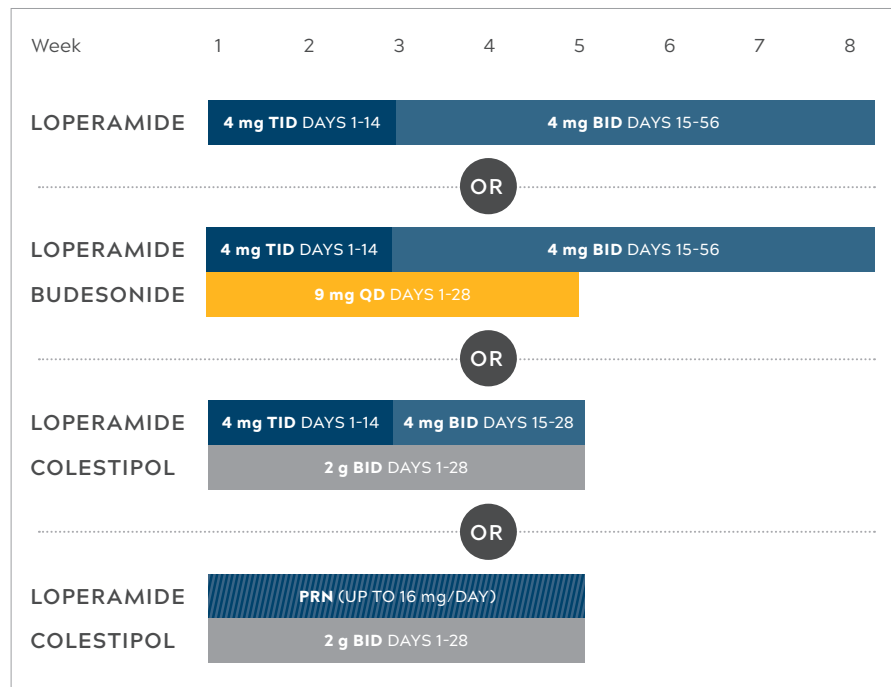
Week 1 2 3 4 5 6 7 8

LOPERAMIDE 4 mg TID DAYS 1-14 4 mg BID DAYS 15-56

OR

LOPERAMIDE 4 mg TID DAYS 1-14 4 mg BID DAYS 15-56
BUDESONIDE 9 mg QD DAYS 1-28

OR

LOPERAMIDE 4 mg TID DAYS 1-14 4 mg BID DAYS 15-28
COLESTIPOL 2 g BID DAYS 1-28

OR

LOPERAMIDE PRN (UP TO 16 mg/DAY)
COLESTIPOL 2 g BID DAYS 1-28